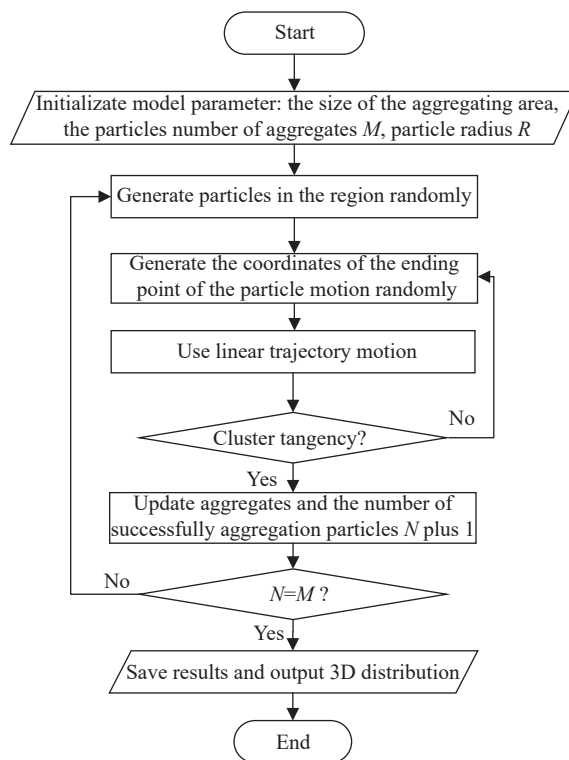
Start

Initializate model parameter: the size of the aggregating area, the particles number of aggregates $M$, particle radius $R$

Generate particles in the region randomly

Generate the coordinates of the ending point of the particle motion randomly

Use linear trajectory motion

Cluster tangency?

No

Yes

Update aggregates and the number of successfully aggregation particles $N$ plus 1

No

$N=M$ ?

Yes

Save results and output 3D distribution

End